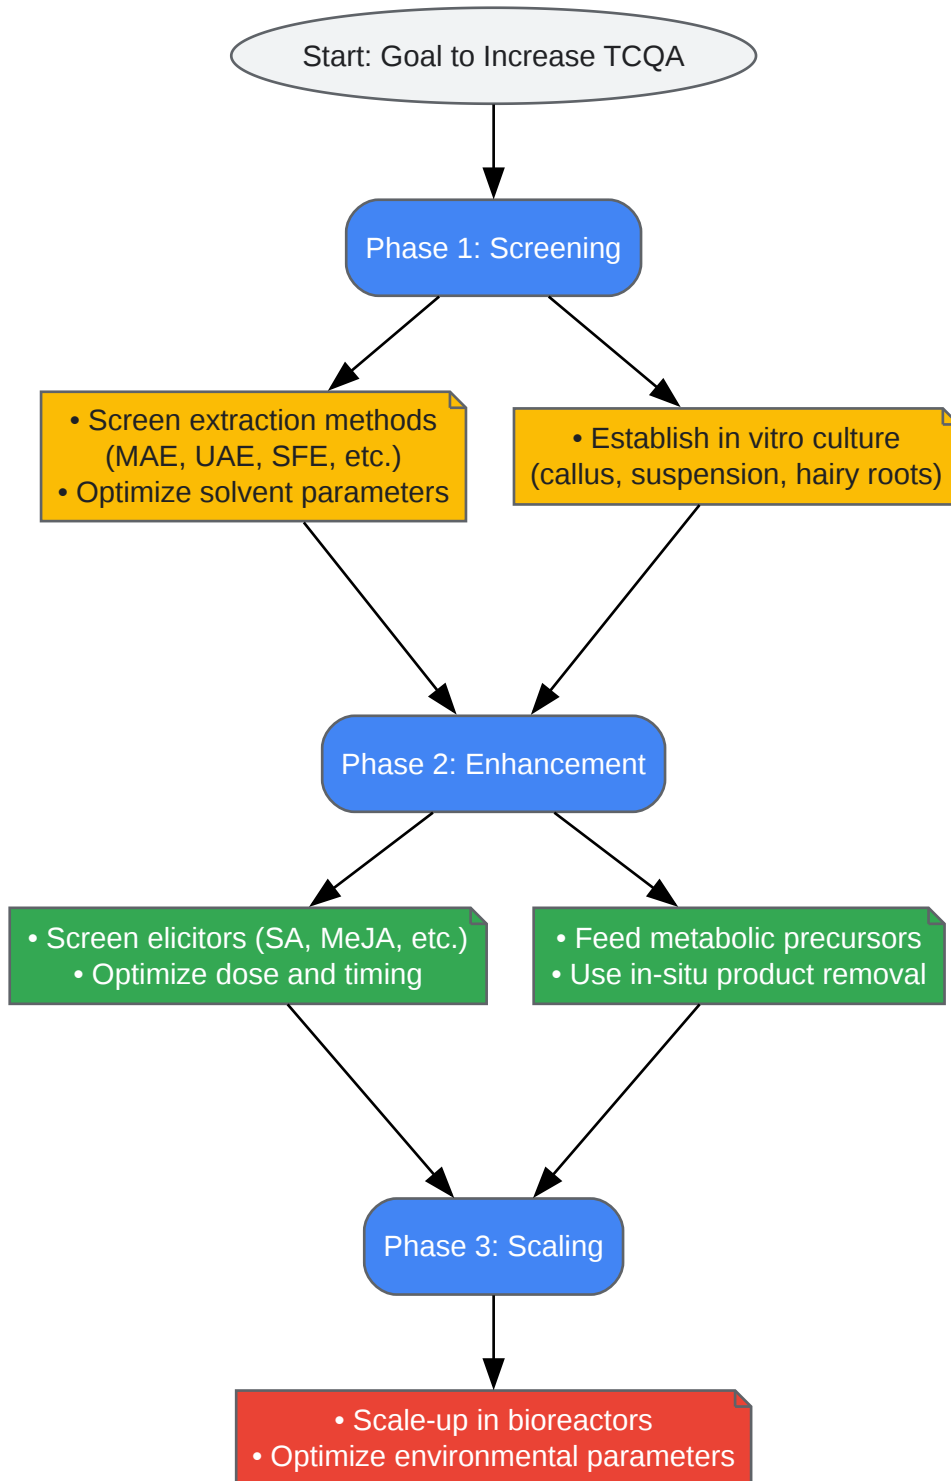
Start: Goal to Increase TCQA

Phase 1: Screening

• Screen extraction methods (MAE, UAE, SFE, etc.)
• Optimize solvent parameters

• Establish in vitro culture (callus, suspension, hairy roots)

Phase 2: Enhancement

• Screen elicitors (SA, MeJA, etc.)
• Optimize dose and timing

• Feed metabolic precursors
• Use in-situ product removal

Phase 3: Scaling

• Scale-up in bioreactors
• Optimize environmental parameters